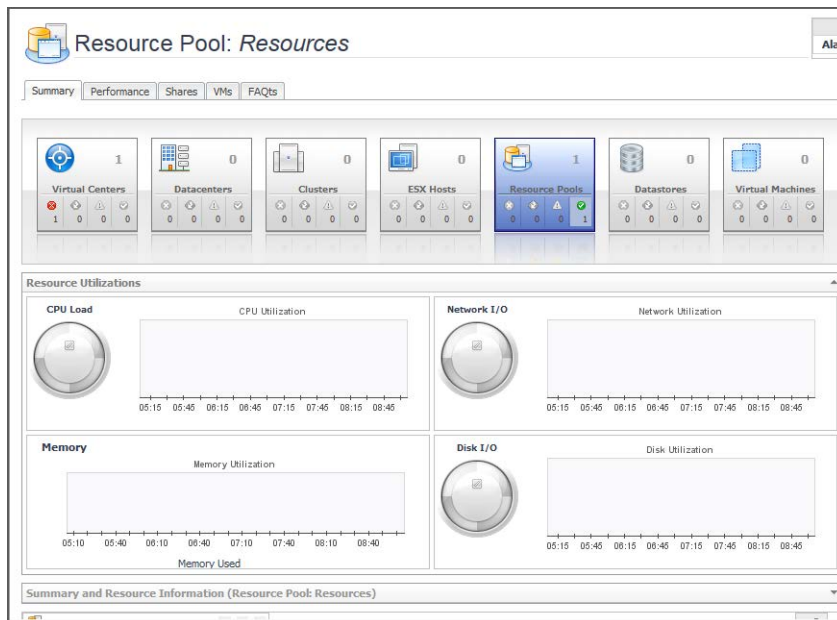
Resource Pool: *Resources*

Ala

Summary | Performance | Shares | VMs | FAQts

| Virtual Centers | Datacenters | Clusters | ESX Hosts | Resource Pools | Datastores | Virtual Machines |
|---|---|---|---|---|---|---|
| 1 | 0 | 0 | 0 | 1 | 0 | 0 |
| 1 0 0 0 | 0 0 0 0 | 0 0 0 0 | 0 0 0 0 | 0 0 0 1 | 0 0 0 0 | 0 0 0 0 |

Resource Utilizations

CPU Load

CPU Utilization

05:15 05:45 06:15 06:45 07:15 07:45 08:15 08:45

Network I/O

Network Utilization

05:15 05:45 06:15 06:45 07:15 07:45 08:15 08:45

Memory

Memory Utilization

05:10 05:40 06:10 06:40 07:10 07:40 08:10 08:40

Memory Used

Disk I/O

Disk Utilization

05:15 05:45 06:15 06:45 07:15 07:45 08:15 08:45

Summary and Resource Information (Resource Pool: Resources)